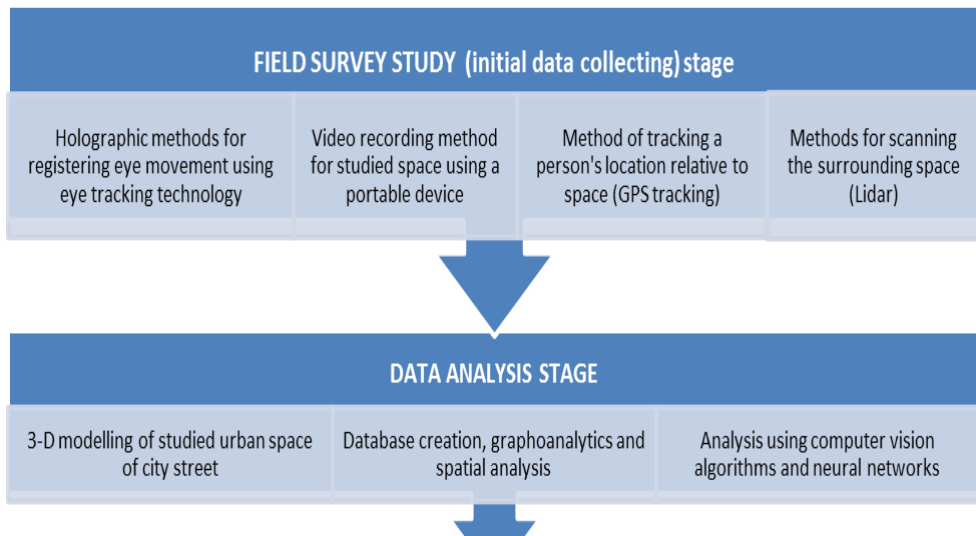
FIELD SURVEY STUDY (initial data collecting) stage

Holographic methods for registering eye movement using eye tracking technology

Video recording method for studied space using a portable device

Method of tracking a person's location relative to space (GPS tracking)

Methods for scanning the surrounding space (Lidar)

DATA ANALYSIS STAGE

3-D modelling of studied urban space of city street

Database creation, graphoanalytics and spatial analysis

Analysis using computer vision algorithms and neural networks